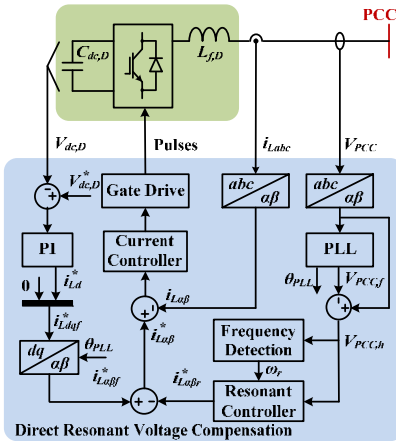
PCC

$C_{dc,D}$

$L_{f,D}$

$V_{dc,D}$

Pulses

$i_{Labc}$

$V_{PCC}$

$V_{dc,D}^{*}$

Gate Drive

$abc$ / $\alpha\beta$

$abc$ / $\alpha\beta$

PI

Current Controller

PLL

$i_{Ld}^{*}$

$\theta_{PLL}$

$V_{PCC,f}$

0

$i_{L\alpha\beta}$

$i_{Ldqf}^{*}$

$i_{L\alpha\beta}^{*}$

Frequency Detection

$dq$ / $\alpha\beta$

$\theta_{PLL}$

$V_{PCC,h}$

$\omega_r$

$i_{L\alpha\beta f}^{*}$

$i_{L\alpha\beta r}^{*}$

Resonant Controller

Direct Resonant Voltage Compensation